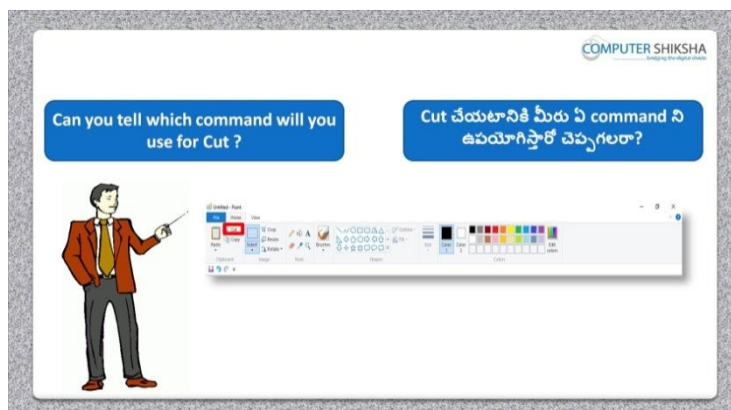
COMPUTER SHIKSHA
bridging the digital divide

Can you tell which command will you use for Cut ?

Cut చేయటానికి మీరు ఏ command ని ఉపయోగిస్తారో చెప్పగలరా?

Untitled - Paint
File Home View
Paste Cut Copy
Clipboard
Select
Crop Resize Rotate
Image
Tools
Brushes
Shapes
Outline Fill
Size
Color 1 Color 2
Colors
Edit colors